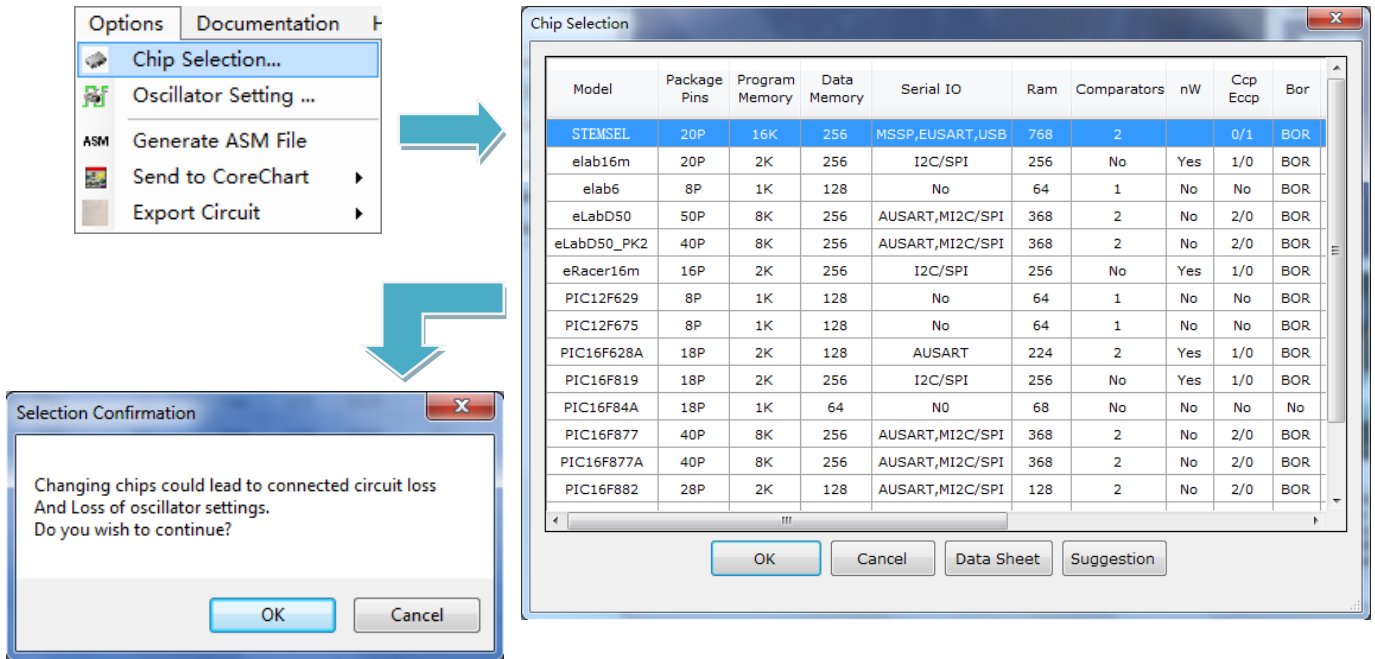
Options Documentation H

Chip Selection...
Oscillator Setting ...
ASM Generate ASM File
Send to CoreChart
Export Circuit

Chip Selection

| Model | Package Pins | Program Memory | Data Memory | Serial IO | Ram | Comparators | nW | Ccp Eccp | Bor |
|---|---|---|---|---|---|---|---|---|---|
| STEMSEL | 20P | 16K | 256 | MSSP,EUSART,USB | 768 | 2 | | 0/1 | BOR |
| elab16m | 20P | 2K | 256 | I2C/SPI | 256 | No | Yes | 1/0 | BOR |
| elab6 | 8P | 1K | 128 | No | 64 | 1 | No | No | BOR |
| eLabD50 | 50P | 8K | 256 | AUSART,MI2C/SPI | 368 | 2 | No | 2/0 | BOR |
| eLabD50_PK2 | 40P | 8K | 256 | AUSART,MI2C/SPI | 368 | 2 | No | 2/0 | BOR |
| eRacer16m | 16P | 2K | 256 | I2C/SPI | 256 | No | Yes | 1/0 | BOR |
| PIC12F629 | 8P | 1K | 128 | No | 64 | 1 | No | No | BOR |
| PIC12F675 | 8P | 1K | 128 | No | 64 | 1 | No | No | BOR |
| PIC16F628A | 18P | 2K | 128 | AUSART | 224 | 2 | Yes | 1/0 | BOR |
| PIC16F819 | 18P | 2K | 256 | I2C/SPI | 256 | No | Yes | 1/0 | BOR |
| PIC16F84A | 18P | 1K | 64 | N0 | 68 | No | No | No | No |
| PIC16F877 | 40P | 8K | 256 | AUSART,MI2C/SPI | 368 | 2 | No | 2/0 | BOR |
| PIC16F877A | 40P | 8K | 256 | AUSART,MI2C/SPI | 368 | 2 | No | 2/0 | BOR |
| PIC16F882 | 28P | 2K | 128 | AUSART,MI2C/SPI | 128 | 2 | No | 2/0 | BOR |

OK Cancel Data Sheet Suggestion

Selection Confirmation

Changing chips could lead to connected circuit loss
And Loss of oscillator settings.
Do you wish to continue?

OK Cancel